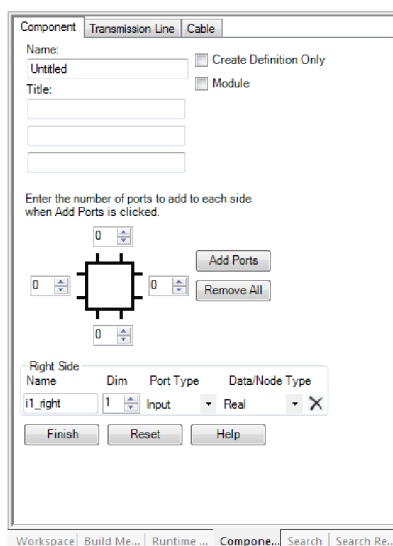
Component | Transmission Line | Cable

Name:
Untitled

Create Definition Only
Module

Title:

Enter the number of ports to add to each side when Add Ports is clicked.

0
0
0
0

Add Ports
Remove All

Right Side

| Name | Dim | Port Type | Data/Node Type |
|---|---|---|---|
| i1_right | 1 | Input | Real |

Finish
Reset
Help

Workspace | Build Me... | Runtime ... | Compone... | Search | Search Re...